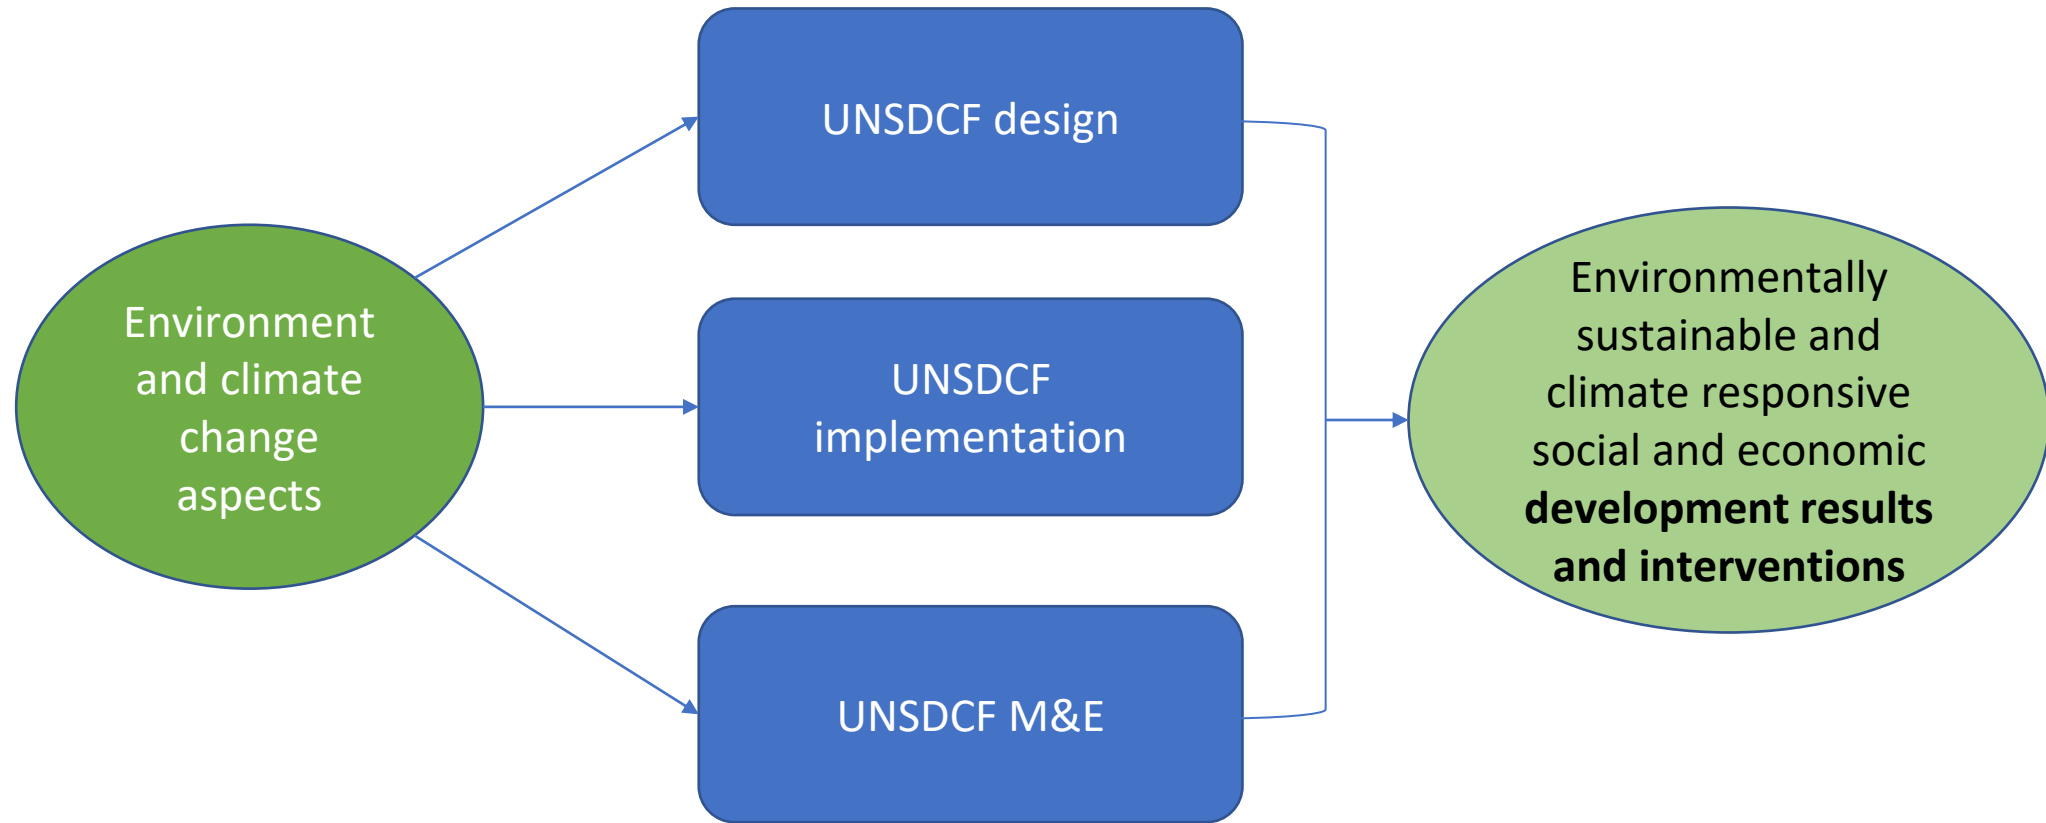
Environment and climate change aspects

UNSDCF design

UNSDCF implementation

UNSDCF M&E

Environmentally sustainable and climate responsive social and economic **development results and interventions**